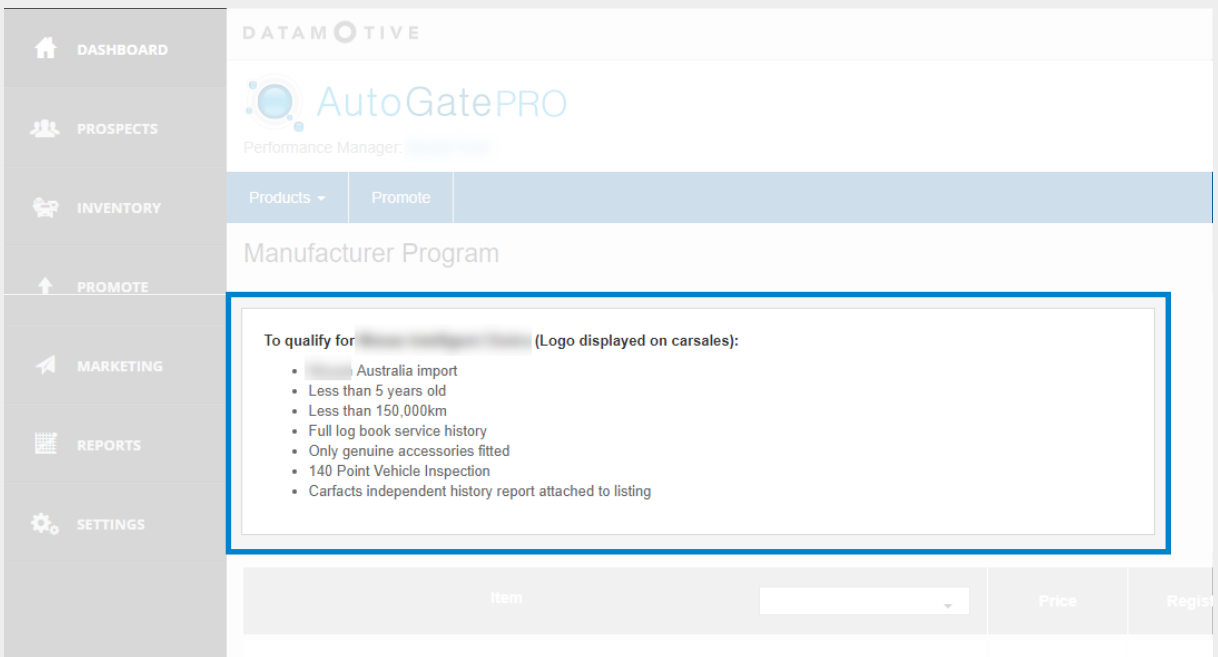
DASHBOARD

PROSPECTS

INVENTORY

PROMOTE

MARKETING

REPORTS

SETTINGS

DATAMOTIVE

AutoGatePRO

Performance Manager: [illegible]

Products ▾

Promote

Manufacturer Program

To qualify for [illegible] (Logo displayed on carsales):

- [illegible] Australia import
- Less than 5 years old
- Less than 150,000km
- Full log book service history
- Only genuine accessories fitted
- 140 Point Vehicle Inspection
- Carfacts independent history report attached to listing

| Item | Price | Regist |
|---|---|---|